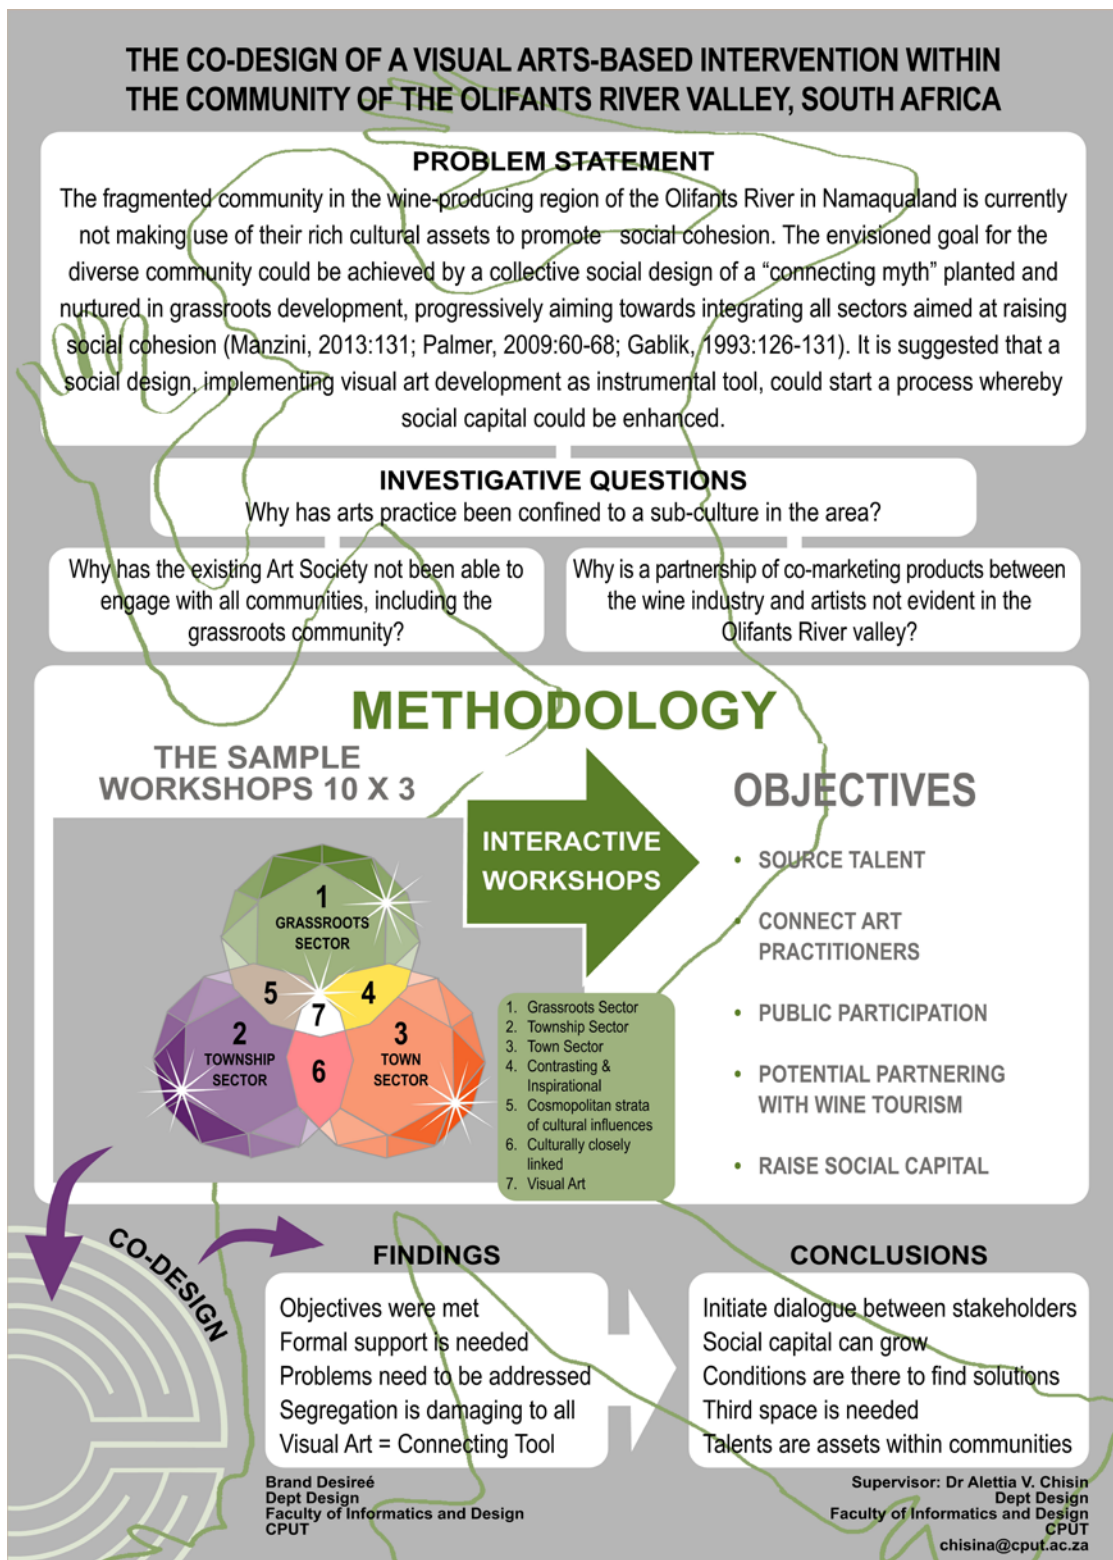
THE CO-DESIGN OF A VISUAL ARTS-BASED INTERVENTION WITHIN THE COMMUNITY OF THE OLIFANTS RIVER VALLEY, SOUTH AFRICA

PROBLEM STATEMENT

The fragmented community in the wine-producing region of the Olifants River in Namaqualand is currently not making use of their rich cultural assets to promote social cohesion. The envisioned goal for the diverse community could be achieved by a collective social design of a "connecting myth" planted and nurtured in grassroots development, progressively aiming towards integrating all sectors aimed at raising social cohesion (Manzini, 2013:131; Palmer, 2009:60-68; Gablik, 1993:126-131). It is suggested that a social design, implementing visual art development as instrumental tool, could start a process whereby social capital could be enhanced.

INVESTIGATIVE QUESTIONS

Why has arts practice been confined to a sub-culture in the area?

Why has the existing Art Society not been able to engage with all communities, including the grassroots community?

Why is a partnership of co-marketing products between the wine industry and artists not evident in the Olifants River valley?

METHODOLOGY

THE SAMPLE
WORKSHOPS 10 X 3

INTERACTIVE WORKSHOPS

1 GRASSROOTS SECTOR
2 TOWNSHIP SECTOR
3 TOWN SECTOR
4
5
6
7

1. Grassroots Sector
2. Township Sector
3. Town Sector
4. Contrasting & Inspirational
5. Cosmopolitan strata of cultural influences
6. Culturally closely linked
7. Visual Art

OBJECTIVES

• SOURCE TALENT
• CONNECT ART PRACTITIONERS
• PUBLIC PARTICIPATION
• POTENTIAL PARTNERING WITH WINE TOURISM
• RAISE SOCIAL CAPITAL

CO-DESIGN

FINDINGS

Objectives were met
Formal support is needed
Problems need to be addressed
Segregation is damaging to all
Visual Art = Connecting Tool

CONCLUSIONS

Initiate dialogue between stakeholders
Social capital can grow
Conditions are there to find solutions
Third space is needed
Talents are assets within communities

Brand Desireé
Dept Design
Faculty of Informatics and Design
CPUT

Supervisor: Dr Alettia V. Chisin
Dept Design
Faculty of Informatics and Design
CPUT
chisina@cput.ac.za